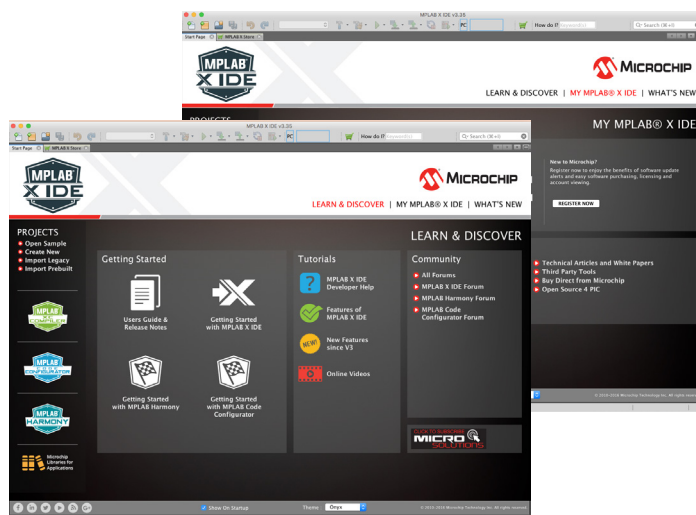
MPLAB X IDE v3.25

How do I? Keyword(s)

Search (⌘+I)

Start Page

MPLAB X Store

MPLAB X IDE

MICROCHIP

LEARN & DISCOVER | MY MPLAB® X IDE | WHAT'S NEW

PROJECTS

MY MPLAB® X IDE

New to Microchip?

Register now to enjoy the benefits of software update alerts and easy software purchasing, licensing and account viewing.

REGISTER NOW

Technical Articles and White Papers

Third Party Tools

Buy Direct from Microchip

Open Source 4 PIC

© 2016-2016 Microchip Technology Inc. All rights reserved.

MPLAB X IDE v3.25

How do I? Keyword(s)

Search (⌘+I)

Start Page

MPLAB X Store

MPLAB X IDE

MICROCHIP

LEARN & DISCOVER | MY MPLAB® X IDE | WHAT'S NEW

PROJECTS

Open Sample

Create New

Import Legacy

Import Prebuilt

MPLAB XC COMPILERS

MPLAB CODE CONFIGURATOR

MPLAB HARMONY

Microchip Libraries for Applications

LEARN & DISCOVER

Getting Started

Users Guide & Release Notes

Getting Started with MPLAB X IDE

Getting Started with MPLAB Harmony

Getting Started with MPLAB Code Configurator

Tutorials

MPLAB X IDE Developer Help

Features of MPLAB X IDE

NEW!

New Features since V3

Online Videos

Community

All Forums

MPLAB X IDE Forum

MPLAB Harmony Forum

MPLAB Code Configurator Forum

CLICK TO SUBSCRIBE

MICRO SOLUTIONS

Show On Startup

Theme: Onyx

© 2016-2016 Microchip Technology Inc. All rights reserved.